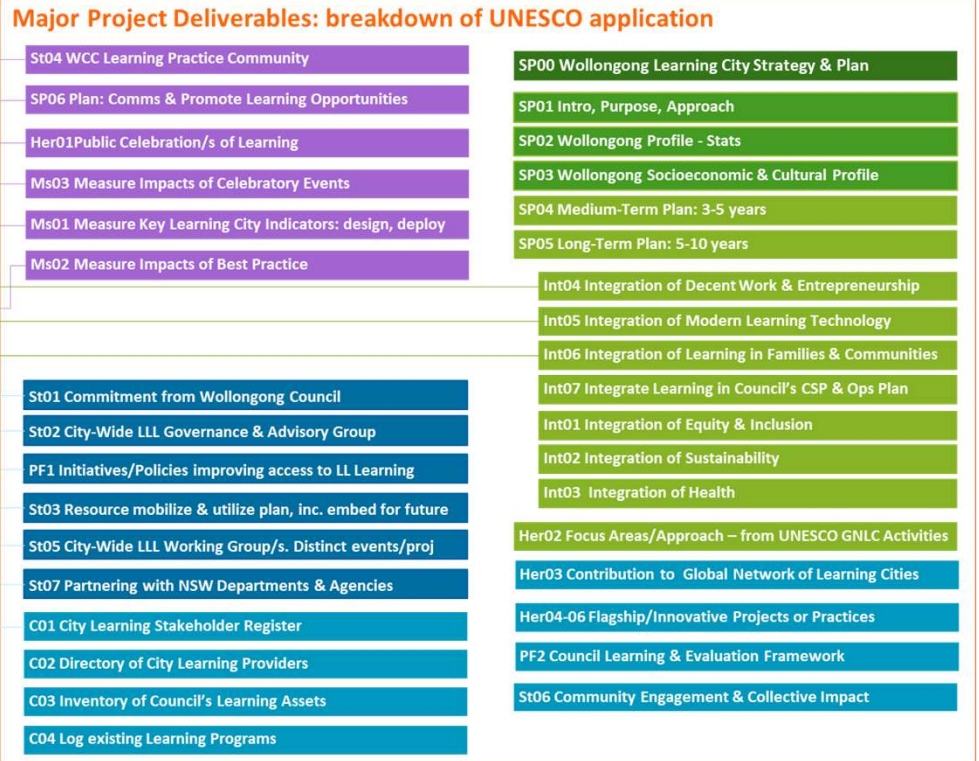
Major Project Deliverables: breakdown of UNESCO application

St04 WCC Learning Practice Community

SP06 Plan: Comms & Promote Learning Opportunities

Her01Public Celebration/s of Learning

Ms03 Measure Impacts of Celebratory Events

Ms01 Measure Key Learning City Indicators: design, deploy

Ms02 Measure Impacts of Best Practice

St01 Commitment from Wollongong Council

St02 City-Wide LLL Governance & Advisory Group

PF1 Initiatives/Policies improving access to LL Learning

St03 Resource mobilize & utilize plan, inc. embed for future

St05 City-Wide LLL Working Group/s. Distinct events/proj

St07 Partnering with NSW Departments & Agencies

C01 City Learning Stakeholder Register

C02 Directory of City Learning Providers

C03 Inventory of Council's Learning Assets

C04 Log existing Learning Programs

SP00 Wollongong Learning City Strategy & Plan

SP01 Intro, Purpose, Approach

SP02 Wollongong Profile - Stats

SP03 Wollongong Socioeconomic & Cultural Profile

SP04 Medium-Term Plan: 3-5 years

SP05 Long-Term Plan: 5-10 years

Int04 Integration of Decent Work & Entrepreneurship

Int05 Integration of Modern Learning Technology

Int06 Integration of Learning in Families & Communities

Int07 Integrate Learning in Council's CSP & Ops Plan

Int01 Integration of Equity & Inclusion

Int02 Integration of Sustainability

Int03 Integration of Health

Her02 Focus Areas/Approach – from UNESCO GNLC Activities

Her03 Contribution to Global Network of Learning Cities

Her04-06 Flagship/Innovative Projects or Practices

PF2 Council Learning & Evaluation Framework

St06 Community Engagement & Collective Impact